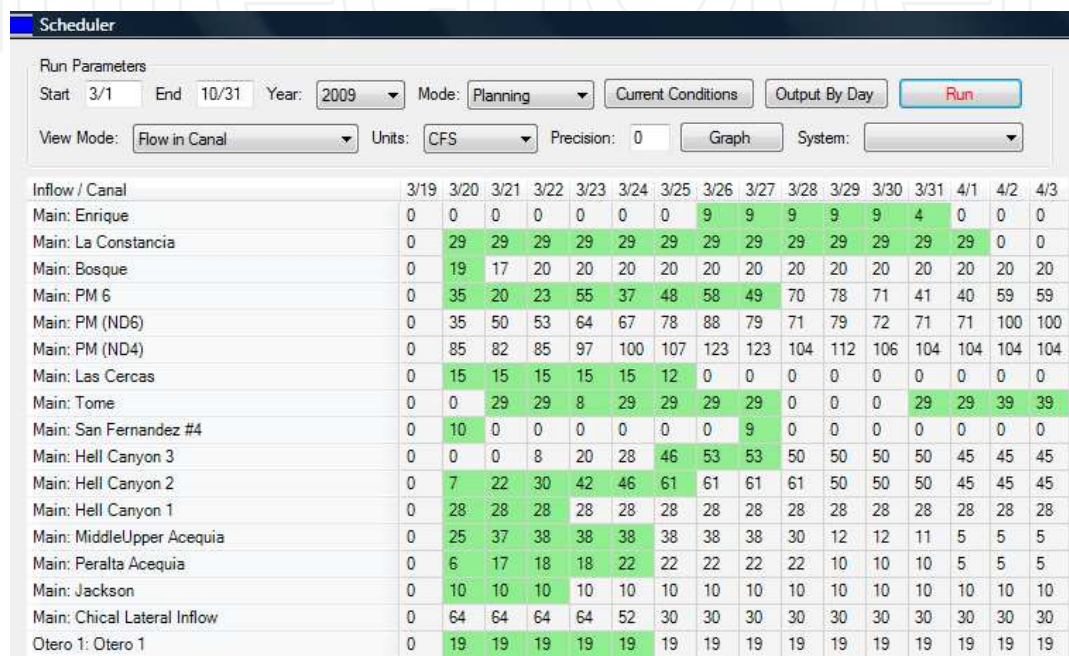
Scheduler

Run Parameters

Start 3/1 End 10/31 Year: 2009 Mode: Planning Current Conditions Output By Day Run

View Mode: Flow in Canal Units: CFS Precision: 0 Graph System:

| Inflow / Canal | 3/19 | 3/20 | 3/21 | 3/22 | 3/23 | 3/24 | 3/25 | 3/26 | 3/27 | 3/28 | 3/29 | 3/30 | 3/31 | 4/1 | 4/2 | 4/3 |
|---|---|---|---|---|---|---|---|---|---|---|---|---|---|---|---|---|
| Main: Enrique | 0 | 0 | 0 | 0 | 0 | 0 | 0 | 9 | 9 | 9 | 9 | 9 | 4 | 0 | 0 | 0 |
| Main: La Constancia | 0 | 29 | 29 | 29 | 29 | 29 | 29 | 29 | 29 | 29 | 29 | 29 | 29 | 29 | 0 | 0 |
| Main: Bosque | 0 | 19 | 17 | 20 | 20 | 20 | 20 | 20 | 20 | 20 | 20 | 20 | 20 | 20 | 20 | 20 |
| Main: PM 6 | 0 | 35 | 20 | 23 | 55 | 37 | 48 | 58 | 49 | 70 | 78 | 71 | 41 | 40 | 59 | 59 |
| Main: PM (ND6) | 0 | 35 | 50 | 53 | 64 | 67 | 78 | 88 | 79 | 71 | 79 | 72 | 71 | 71 | 100 | 100 |
| Main: PM (ND4) | 0 | 85 | 82 | 85 | 97 | 100 | 107 | 123 | 123 | 104 | 112 | 106 | 104 | 104 | 104 | 104 |
| Main: Las Cercas | 0 | 15 | 15 | 15 | 15 | 15 | 12 | 0 | 0 | 0 | 0 | 0 | 0 | 0 | 0 | 0 |
| Main: Tome | 0 | 0 | 29 | 29 | 8 | 29 | 29 | 29 | 29 | 0 | 0 | 0 | 29 | 29 | 39 | 39 |
| Main: San Fernandez #4 | 0 | 10 | 0 | 0 | 0 | 0 | 0 | 0 | 9 | 0 | 0 | 0 | 0 | 0 | 0 | 0 |
| Main: Hell Canyon 3 | 0 | 0 | 0 | 8 | 20 | 28 | 46 | 53 | 53 | 50 | 50 | 50 | 50 | 45 | 45 | 45 |
| Main: Hell Canyon 2 | 0 | 7 | 22 | 30 | 42 | 46 | 61 | 61 | 61 | 61 | 50 | 50 | 50 | 45 | 45 | 45 |
| Main: Hell Canyon 1 | 0 | 28 | 28 | 28 | 28 | 28 | 28 | 28 | 28 | 28 | 28 | 28 | 28 | 28 | 28 | 28 |
| Main: MiddleUpper Acequia | 0 | 25 | 37 | 38 | 38 | 38 | 38 | 38 | 38 | 30 | 12 | 12 | 11 | 5 | 5 | 5 |
| Main: Peralta Acequia | 0 | 6 | 17 | 18 | 18 | 22 | 22 | 22 | 22 | 22 | 10 | 10 | 10 | 5 | 5 | 5 |
| Main: Jackson | 0 | 10 | 10 | 10 | 10 | 10 | 10 | 10 | 10 | 10 | 10 | 10 | 10 | 10 | 10 | 10 |
| Main: Chical Lateral Inflow | 0 | 64 | 64 | 64 | 64 | 52 | 30 | 30 | 30 | 30 | 30 | 30 | 30 | 30 | 30 | 30 |
| Otero 1: Otero 1 | 0 | 19 | 19 | 19 | 19 | 19 | 19 | 19 | 19 | 19 | 19 | 19 | 19 | 19 | 19 | 19 |